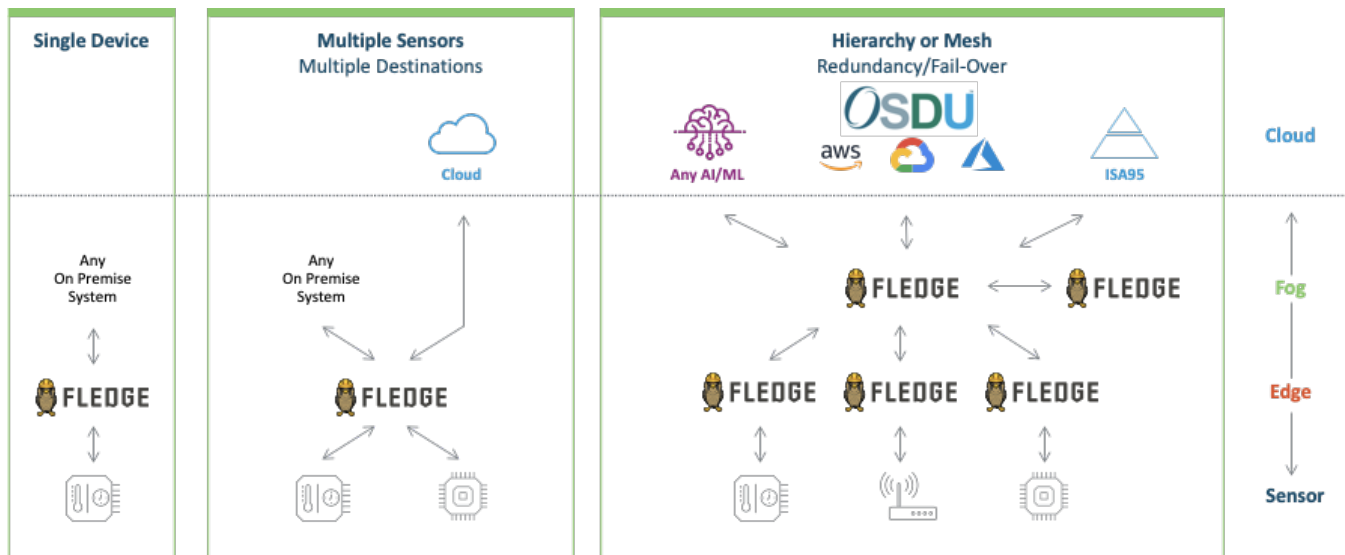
Single Device

Any
On Premise
System

FLEDGE

Multiple Sensors
Multiple Destinations

Cloud

Any
On Premise
System

FLEDGE

Hierarchy or Mesh
Redundancy/Fail-Over

Any AI/ML

OSDU

aws

ISA95

FLEDGE

FLEDGE

FLEDGE

FLEDGE

FLEDGE

Cloud

Fog

Edge

Sensor